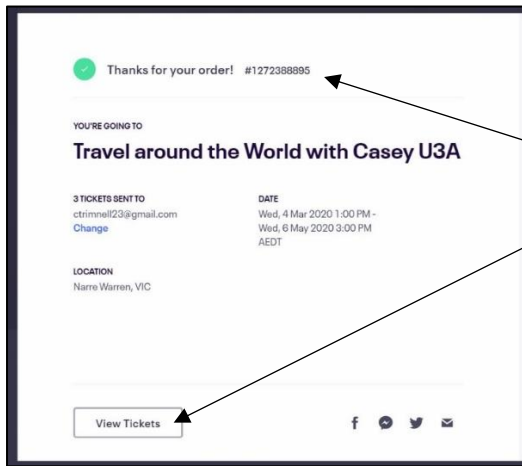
Thanks for your order! #1272388895

YOU'RE GOING TO

Travel around the World with Casey U3A

3 TICKETS SENT TO
ctrimnell23@gmail.com
Change

DATE
Wed, 4 Mar 2020 1:00 PM - Wed, 6 May 2020 3:00 PM AEDT

LOCATION
Narre Warren, VIC

View Tickets